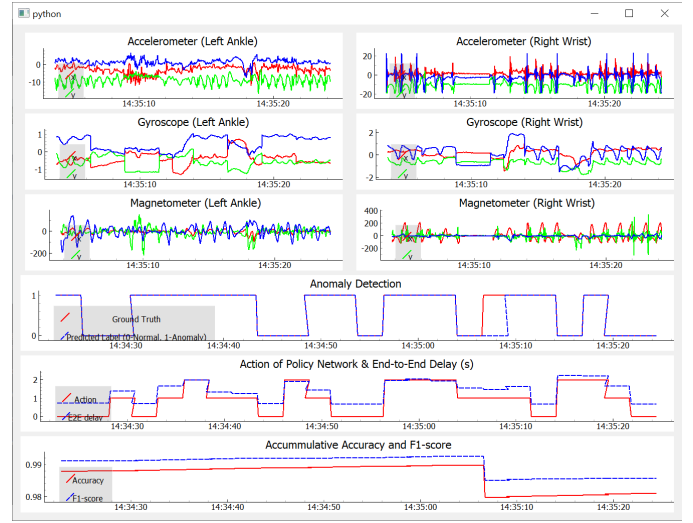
python

Accelerometer (Left Ankle)
0
-10
14:35:10
14:35:20

Accelerometer (Right Wrist)
20
0
-20
14:35:10
14:35:20

Gyroscope (Left Ankle)
1
0
-1
14:35:10
14:35:20

Gyroscope (Right Wrist)
2
0
-2
14:35:10
14:35:20

Magnetometer (Left Ankle)
0
-200
14:35:10
14:35:20

Magnetometer (Right Wrist)
400
200
0
-200
14:35:10
14:35:20

Anomaly Detection
1
0
Ground Truth
Predicted Label (0-Normal, 1-Anomaly)
14:34:30
14:34:40
14:34:50
14:35:00
14:35:10
14:35:20

Action of Policy Network & End-to-End Delay (s)
2
1
0
Action
E2E delay
14:34:30
14:34:40
14:34:50
14:35:00
14:35:10
14:35:20

Acccummulative Accuracy and F1-score
0.99
0.98
Accuracy
F1-score
14:34:30
14:34:40
14:34:50
14:35:00
14:35:10
14:35:20